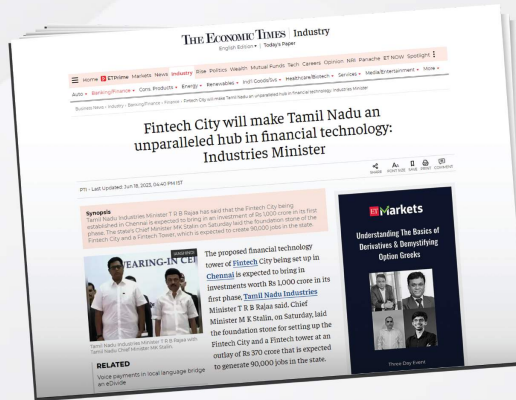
THE ECONOMIC TIMES | Industry

English Edition ▾ | Today's Paper

Home ETPrime Markets News Industry Rise Politics Wealth Mutual Funds Tech Careers Opinion NRI Panache ET NOW Spotlight

Auto ▾ Banking/Finance ▾ Cons. Products ▾ Energy ▾ Renewables ▾ Ind'l Goods/Svs ▾ Healthcare/Biotech ▾ Services ▾ Media/Entertainment ▾ More ▾

Business News › Industry › Banking/Finance › Finance › Fintech City will make Tamil Nadu an unparalleled hub in financial technology: Industries Minister

Fintech City will make Tamil Nadu an unparalleled hub in financial technology: Industries Minister

SHARE FONT SIZE SAVE PRINT COMMENT

PTI • Last Updated: Jun 18, 2023, 04:40 PM IST

Synopsis
Tamil Nadu Industries Minister T R B Rajaa has said that the Fintech City being established in Chennai is expected to bring in an investment of Rs 1,000 crore in its first phase. The state's Chief Minister MK Stalin on Saturday laid the foundation stone of the Fintech City and a Fintech Tower, which is expected to create 90,000 jobs in the state.

EARING-IN CE

Tamil Nadu Industries Minister T R B Rajaa with Tamil Nadu Chief Minister MK Stalin.

The proposed financial technology tower of Fintech City being set up in Chennai is expected to bring in investments worth Rs 1,000 crore in its first phase, Tamil Nadu Industries Minister T R B Rajaa said. Chief Minister M K Stalin, on Saturday, laid the foundation stone for setting up the Fintech City and a Fintech tower at an outlay of Rs 370 crore that is expected to generate 90,000 jobs in the state.

RELATED
Voice payments in local language bridge an eDivide

ET Markets
Understanding The Basics of Derivatives & Demystifying Option Greeks

Three Day Event